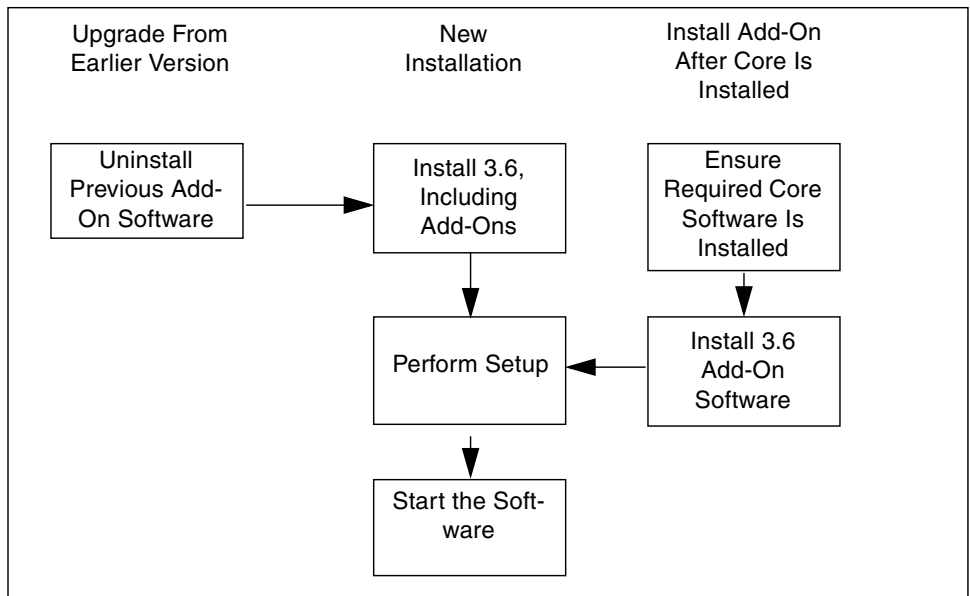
Upgrade From Earlier Version

New Installation

Install Add-On After Core Is Installed

Uninstall Previous Add-On Software

Install 3.6, Including Add-Ons

Ensure Required Core Software Is Installed

Perform Setup

Install 3.6 Add-On Software

Start the Software